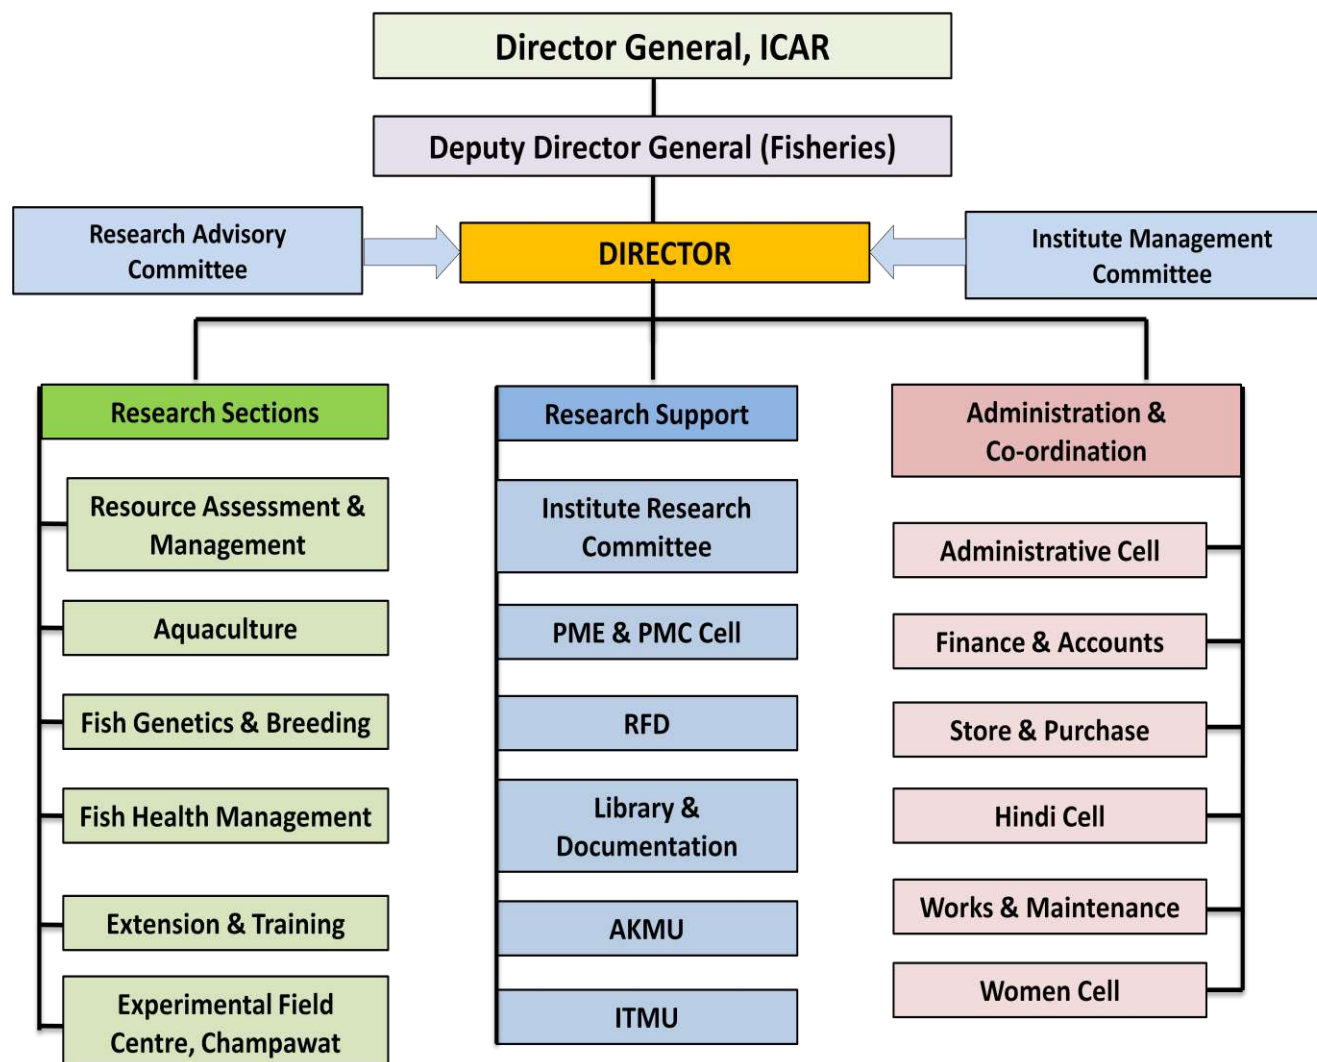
Director General, ICAR

Deputy Director General (Fisheries)

Research Advisory Committee

DIRECTOR

Institute Management Committee

Research Sections

Resource Assessment & Management

Aquaculture

Fish Genetics & Breeding

Fish Health Management

Extension & Training

Experimental Field Centre, Champawat

Research Support

Institute Research Committee

PME & PMC Cell

RFD

Library & Documentation

AKMU

ITMU

Administration & Co-ordination

Administrative Cell

Finance & Accounts

Store & Purchase

Hindi Cell

Works & Maintenance

Women Cell